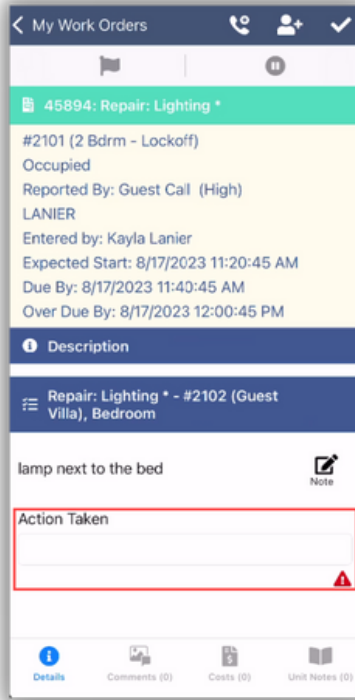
My Work Orders

45894: Repair: Lighting *

#2101 (2 Bdrm - Lockoff)
Occupied
Reported By: Guest Call (High)
LANIER
Entered by: Kayla Lanier
Expected Start: 8/17/2023 11:20:45 AM
Due By: 8/17/2023 11:40:45 AM
Over Due By: 8/17/2023 12:00:45 PM

Description

Repair: Lighting * - #2102 (Guest Villa), Bedroom

lamp next to the bed

Note

Action Taken

Details Comments (0) Costs (0) Unit Notes (0)